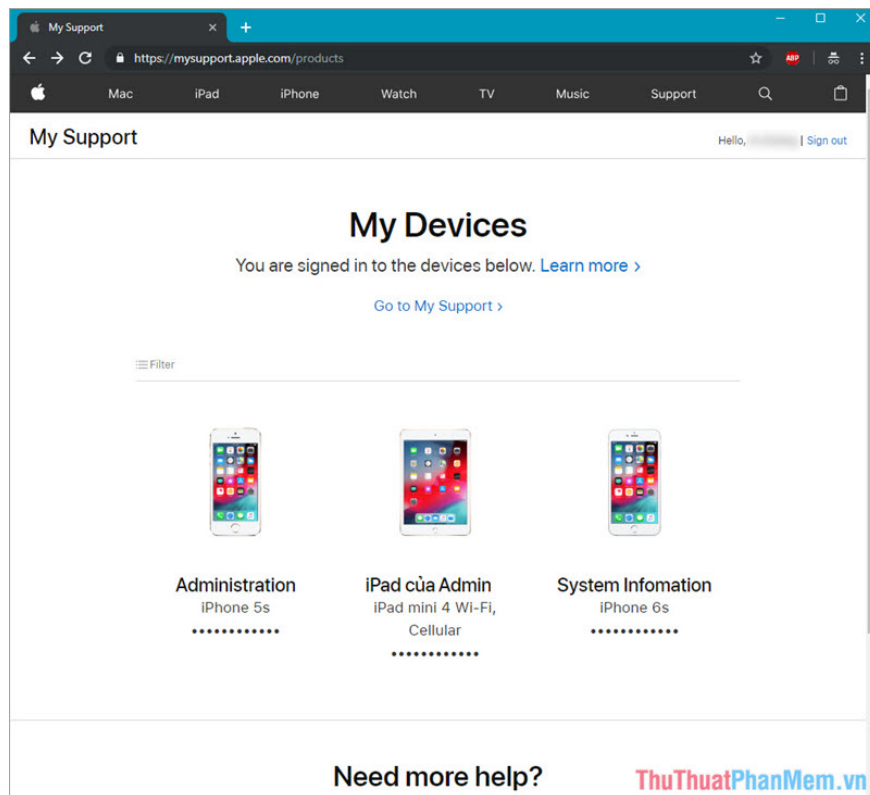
My Support ×
+
https://mysupport.apple.com/products
ABP
Mac iPad iPhone Watch TV Music Support

My Support
Hello, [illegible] | Sign out

My Devices
You are signed in to the devices below. Learn more ›
Go to My Support ›

Filter

Administration
iPhone 5s
••••••••••••

iPad của Admin
iPad mini 4 Wi-Fi, Cellular
••••••••••••

System Infomation
iPhone 6s
••••••••••••

Need more help?

ThuThuatPhanMem.vn